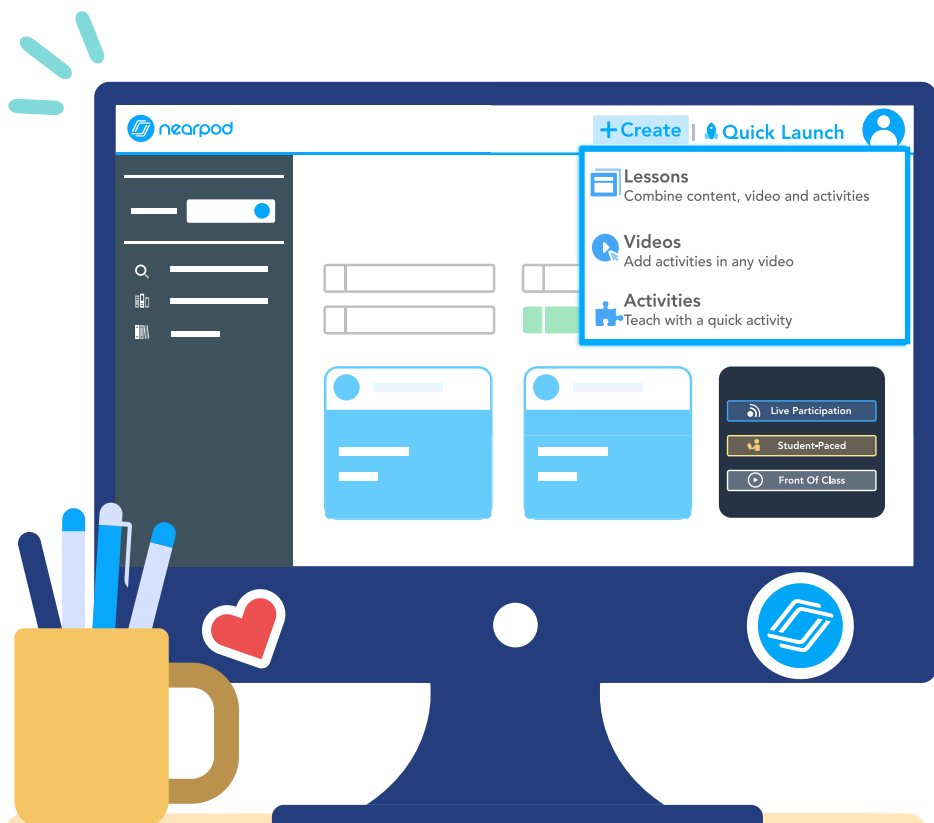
nearpod

+ Create | Quick Launch

Lessons
Combine content, video and activities

Videos
Add activities in any video

Activities
Teach with a quick activity

Live Participation

Student-Paced

Front Of Class